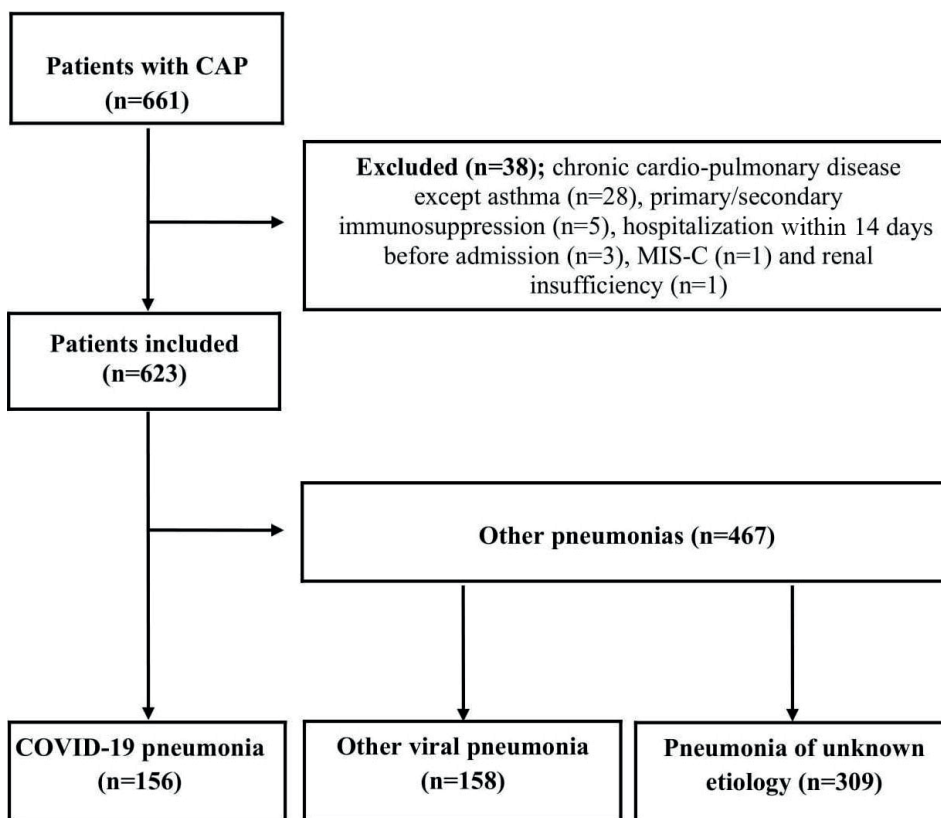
Patients with CAP
(n=661)

Excluded (n=38); chronic cardio-pulmonary disease except asthma (n=28), primary/secondary immunosuppression (n=5), hospitalization within 14 days before admission (n=3), MIS-C (n=1) and renal insufficiency (n=1)

Patients included
(n=623)

Other pneumonias (n=467)

COVID-19 pneumonia
(n=156)

Other viral pneumonia
(n=158)

Pneumonia of unknown etiology (n=309)